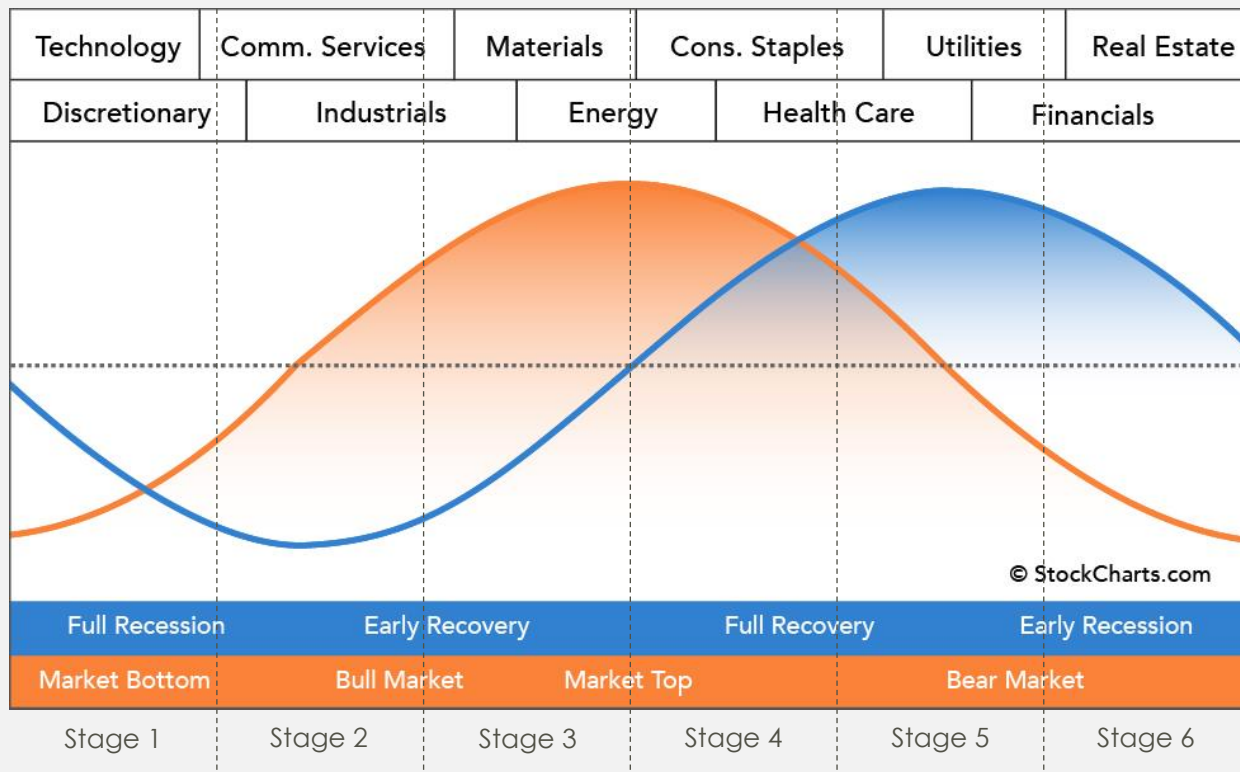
| Technology | Comm. Services | Materials | Cons. Staples | Utilities | Real Estate |
|---|---|---|---|---|---|

| Discretionary | Industrials | Energy | Health Care | Financials |
|---|---|---|---|---|

© StockCharts.com

Full Recession
Early Recovery
Full Recovery
Early Recession

Market Bottom
Bull Market
Market Top
Bear Market

Stage 1
Stage 2
Stage 3
Stage 4
Stage 5
Stage 6